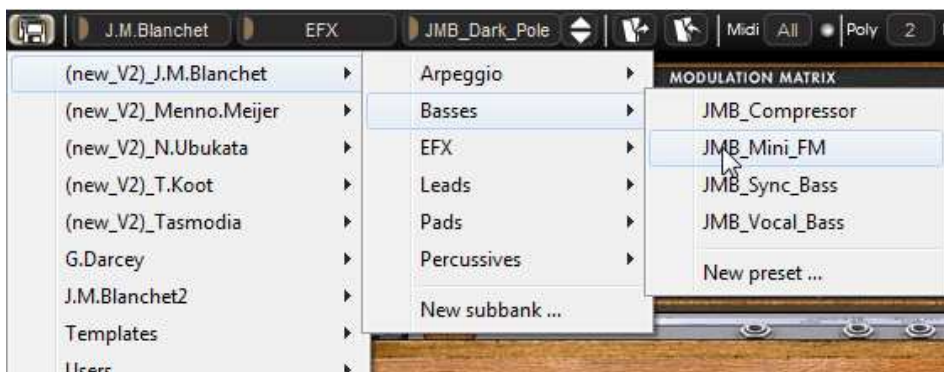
J.M.Blanchet | EFX | JMB_Dark_Pole | Midi | All | Poly | 2

(new_V2)_J.M.Blanchet
(new_V2)_Menno.Meijer
(new_V2)_N.Ubukata
(new_V2)_T.Koot
(new_V2)_Tasmodia
G.Darcey
J.M.Blanchet2
Templates
Users

Arpeggio
Basses
EFX
Leads
Pads
Percussives
New subbank ...

MODULATION MATRIX

JMB_Compressor
JMB_Mini_FM
JMB_Sync_Bass
JMB_Vocal_Bass
New preset ...